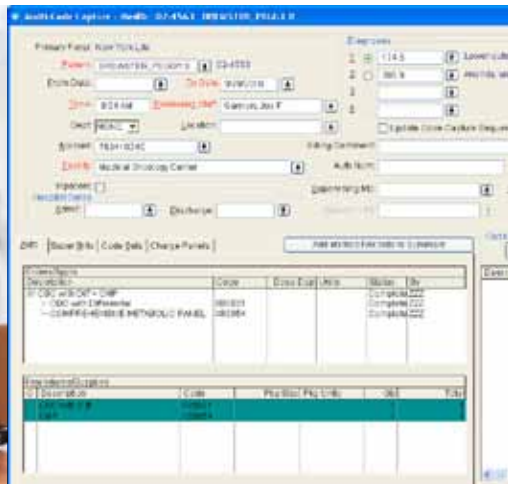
Audit Code Capture - MedE: 07-4563 DREWSTER, PAULA B

Primary Payor: New York Life
Patient: DREWSTER, PAULA B 03-4563
From Date: To Date: 10/06/2018
Time: 8:24 AM Rendering Staff: Garcia, Joe F
Dept: ONC Location:
Account: 7834-0240
Facility: Medical Oncology Center
Inpatient:
Hospital Dates
Admit: Discharge:
Diagnoses
1 174.5 Lower-outer
2 285.9 Anemia, un
3
4
Update Code Capture Sequence
Billing Comment:
Auth Num:
Supervising MD:

Orders | Super Bills | Code Sets | Charge Panels
Add Alerted Procedures to Schedule
Orders/Tests
| Description | Code | Dose Dspl | Units | Status | By |
|---|---|---|---|---|---|
| CBC with Diff + CMP | | | | Complete | ZZZ |
| CBC with Differential | 085025 | | | Complete | ZZZ |
| COMPREHENSIVE METABOLIC PANEL | 080053 | | | Complete | ZZZ |

Procedures/Supplies
| Description | Code | Phy Dose | Phy Units | Qty | Tota |
|---|---|---|---|---|---|
| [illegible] | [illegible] | | | | 1 |
| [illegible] | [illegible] | | | | 1 |